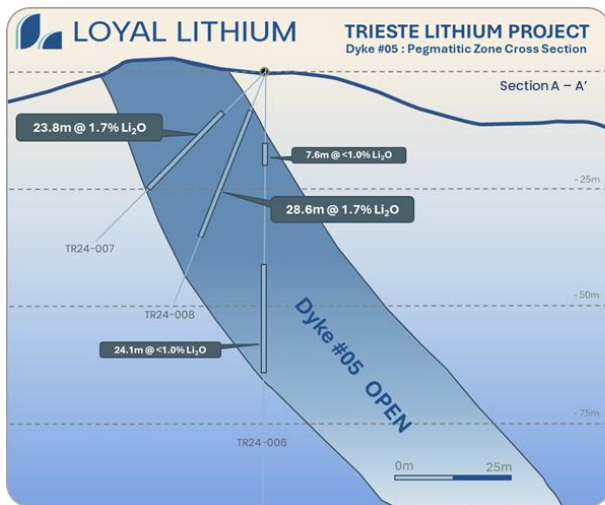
LOYAL LITHIUM

TRIESTE LITHIUM PROJECT
Dyke #05 : Pegmatitic Zone Cross Section

Section A – A'

23.8m @ 1.7% $Li_2O$

7.6m @ <1.0% $Li_2O$

- 25m

28.6m @ 1.7% $Li_2O$

TR24-007

- 50m

TR24-008

24.1m @ <1.0% $Li_2O$

Dyke #05 OPEN

- 75m

TR24-006

0m 25m